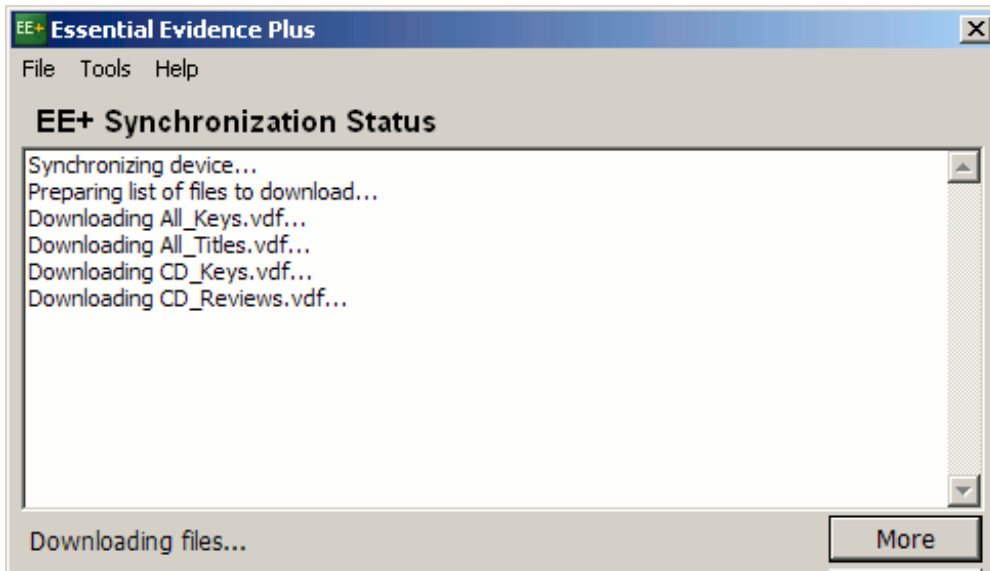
EE+ Essential Evidence Plus

File Tools Help

EE+ Synchronization Status

Synchronizing device...
Preparing list of files to download...
Downloading All_Keys.vdf...
Downloading All_Titles.vdf...
Downloading CD_Keys.vdf...
Downloading CD_Reviews.vdf...

Downloading files...

More